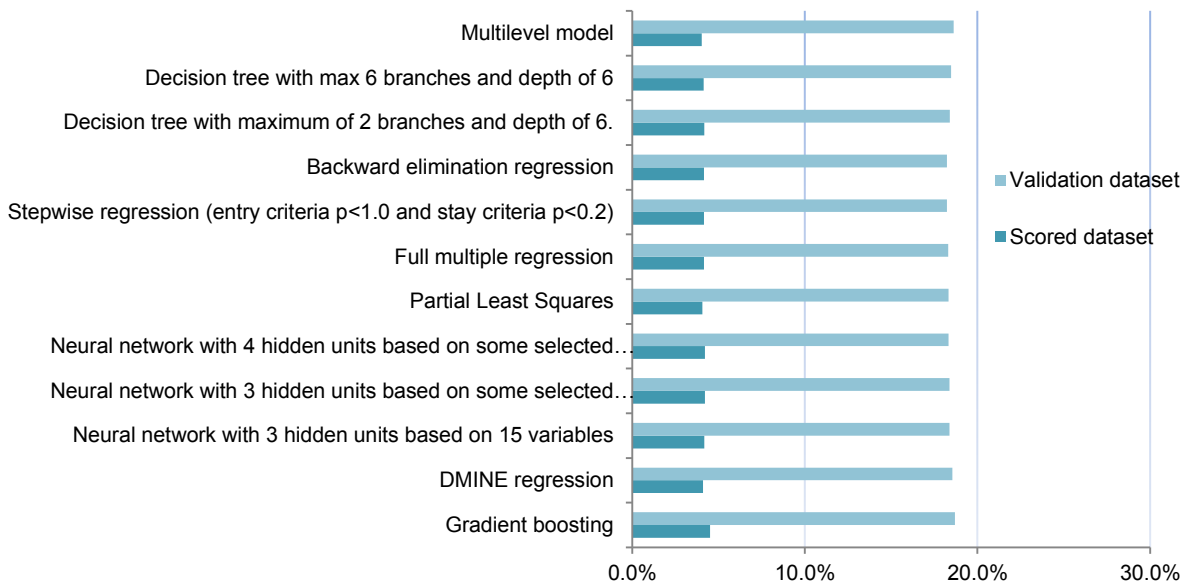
Multilevel model
Decision tree with max 6 branches and depth of 6
Decision tree with maximum of 2 branches and depth of 6.
Backward elimination regression
Stepwise regression (entry criteria p<1.0 and stay criteria p<0.2)
Full multiple regression
Partial Least Squares
Neural network with 4 hidden units based on some selected…
Neural network with 3 hidden units based on some selected…
Neural network with 3 hidden units based on 15 variables
DMINE regression
Gradient boosting

Validation dataset
Scored dataset

0.0%
10.0%
20.0%
30.0%